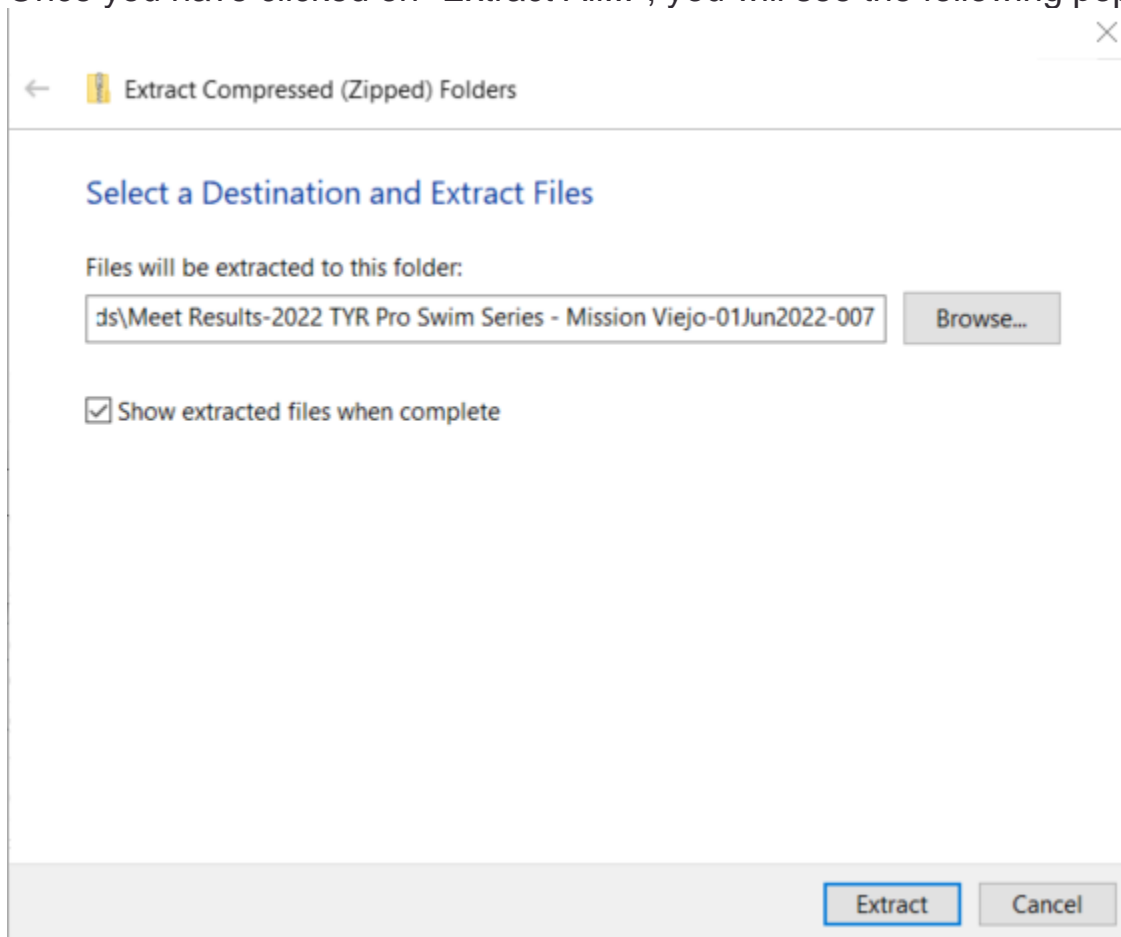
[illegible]

Extract Compressed (Zipped) Folders

Select a Destination and Extract Files

Files will be extracted to this folder:

ds\Meet Results-2022 TYR Pro Swim Series - Mission Viejo-01Jun2022-007

Browse...

Show extracted files when complete

Extract

Cancel